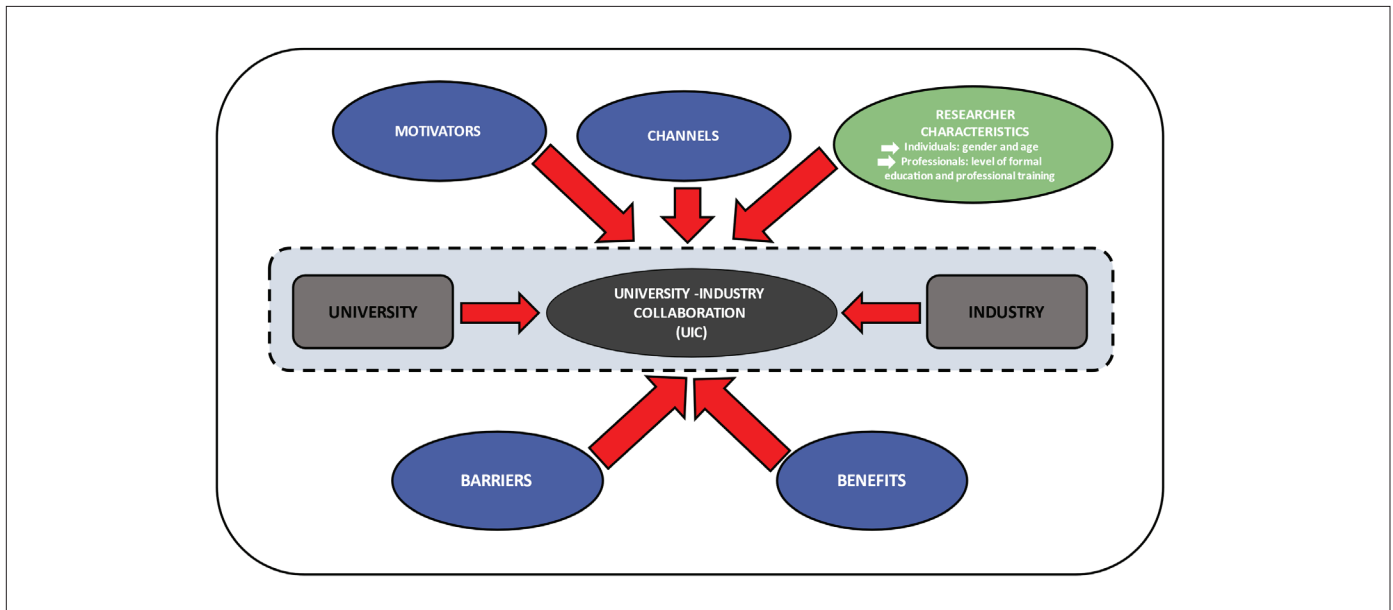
MOTIVATORS

CHANNELS

RESEARCHER CHARACTERISTICS
Individuals: gender and age
Professionals: level of formal education and professional training

UNIVERSITY

UNIVERSITY -INDUSTRY COLLABORATION (UIC)

INDUSTRY

BARRIERS

BENEFITS